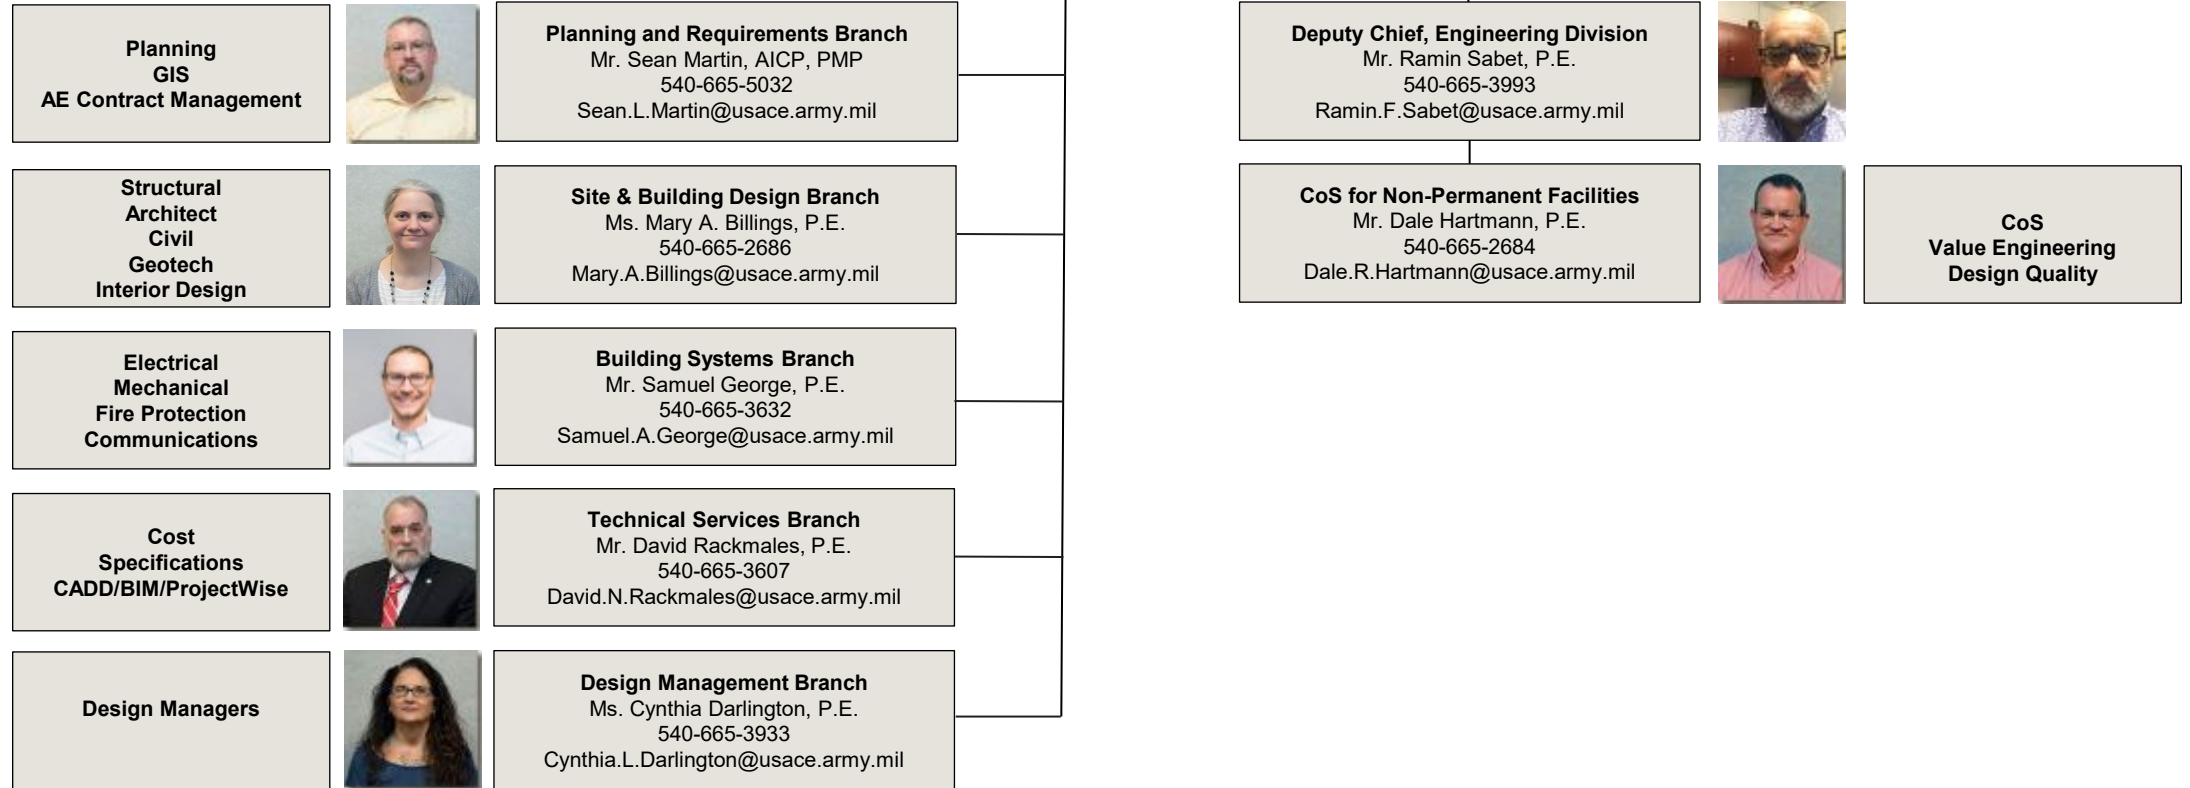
Planning
GIS
AE Contract Management

Planning and Requirements Branch
Mr. Sean Martin, AICP, PMP
540-665-5032
Sean.L.Martin@usace.army.mil

Structural
Architect
Civil
Geotech
Interior Design

Site & Building Design Branch
Ms. Mary A. Billings, P.E.
540-665-2686
Mary.A.Billings@usace.army.mil

Electrical
Mechanical
Fire Protection
Communications

Building Systems Branch
Mr. Samuel George, P.E.
540-665-3632
Samuel.A.George@usace.army.mil

Cost
Specifications
CADD/BIM/ProjectWise

Technical Services Branch
Mr. David Rackmales, P.E.
540-665-3607
David.N.Rackmales@usace.army.mil

Design Managers

Design Management Branch
Ms. Cynthia Darlington, P.E.
540-665-3933
Cynthia.L.Darlington@usace.army.mil

Deputy Chief, Engineering Division
Mr. Ramin Sabet, P.E.
540-665-3993
Ramin.F.Sabet@usace.army.mil

CoS for Non-Permanent Facilities
Mr. Dale Hartmann, P.E.
540-665-2684
Dale.R.Hartmann@usace.army.mil

CoS
Value Engineering
Design Quality